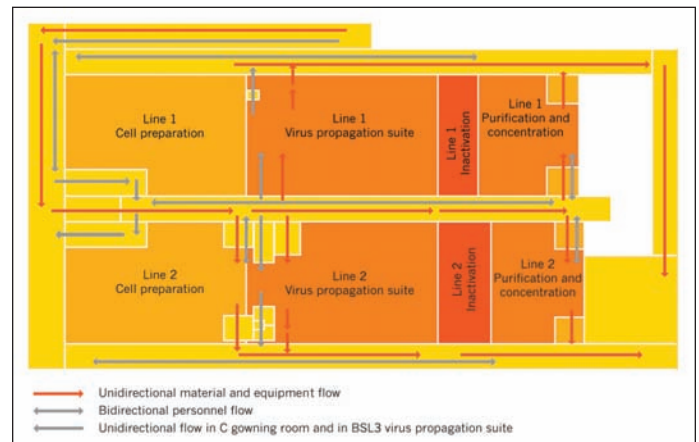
Line 1
Cell preparation

Line 1
Virus propagation suite

Line 1
Inactivation

Line 1
Purification and concentration

Line 2
Cell preparation

Line 2
Virus propagation suite

Line 2
Inactivation

Line 2
Purification and concentration

Unidirectional material and equipment flow
Bidirectional personnel flow
Unidirectional flow in C gowning room and in BSL3 virus propagation suite